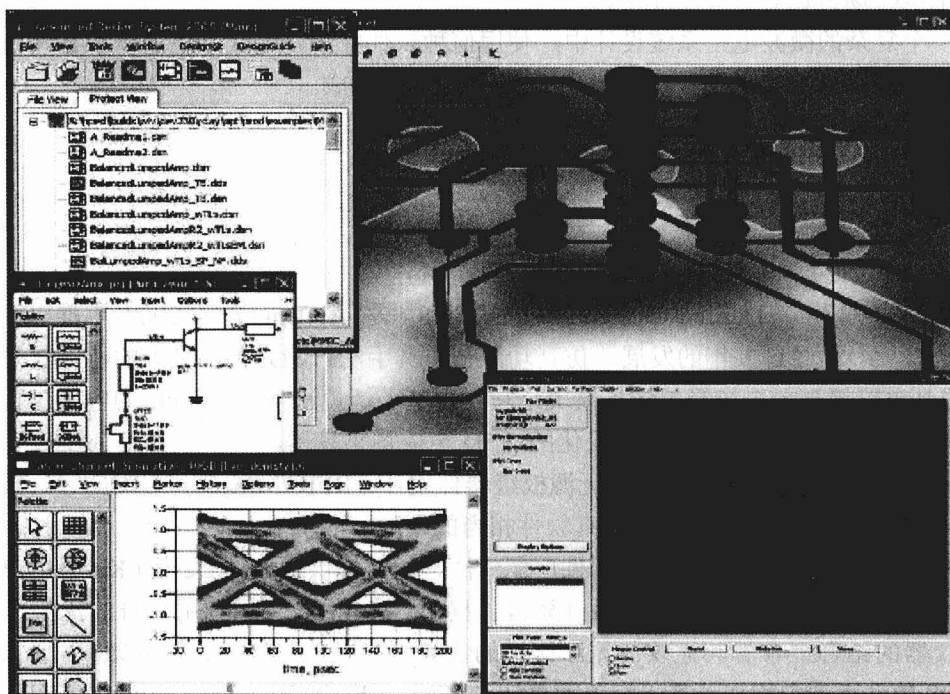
Advanced Design System 2003 Main

File View Tools Window DesignKit DesignGuide Help

File View Project View

A_Readme1.dsn
A_Readme2.dsn
BalancedLumpedAmp.dsn
BalancedLumpedAmp_TE.dds
BalancedLumpedAmp_TE.dsn
BalancedLumpedAmp_wTLs.dsn
BalancedLumpedAmpR2_wTLs.dds
BalancedLumpedAmpR2_wTLsEM.dsn
BalLumpedAmp_wTLs_SP_NF.dds

File Edit Select View Insert Options Tools

Palette

File Edit View Insert Marker History Options Tools Page Window Help

Palette

1.5
1.0
0.5
0.0
-0.5
-1.0
-1.5

-30 0 20 40 60 80 100 120 140 160 180 200

time, psec

Display Options

Reset